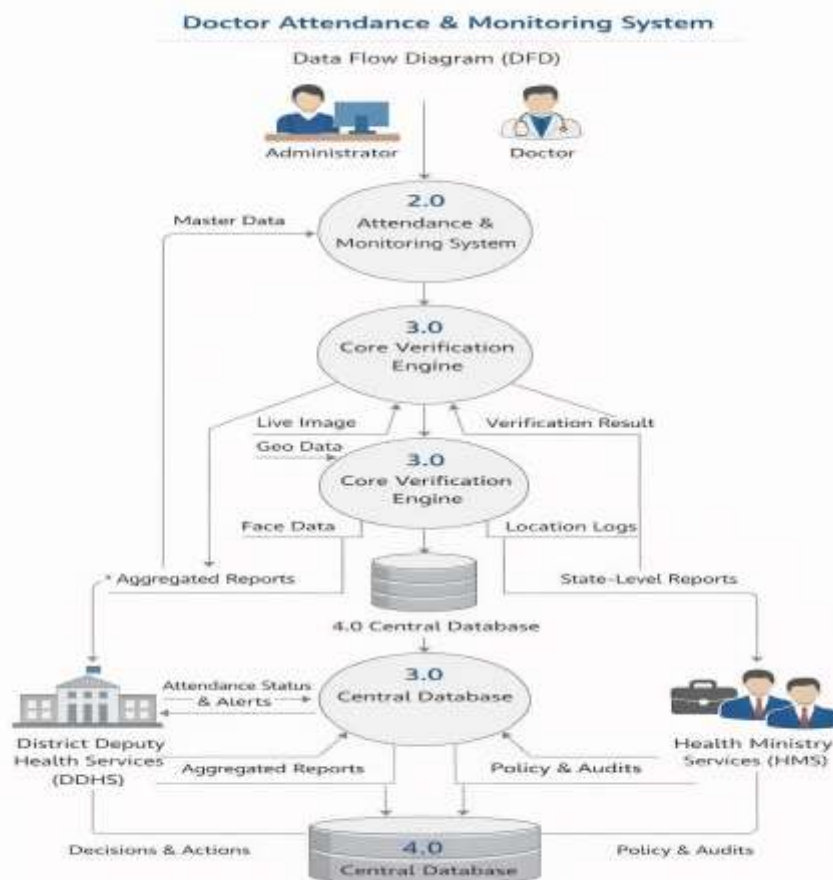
Doctor Attendance & Monitoring System

Data Flow Diagram (DFD)

Administrator

Doctor

Master Data

2.0
Attendance & Monitoring System

3.0
Core Verification Engine

Live Image

Geo Data

Verification Result

3.0
Core Verification Engine

Face Data

Location Logs

* Aggregated Reports

State-Level Reports

4.0 Central Database

Attendance Status & Alerts

3.0
Central Database

District Deputy Health Services (DDHS)

Health Ministry Services (HMS)

Aggregated Reports

Policy & Audits

Decisions & Actions

4.0
Central Database

Policy & Audits